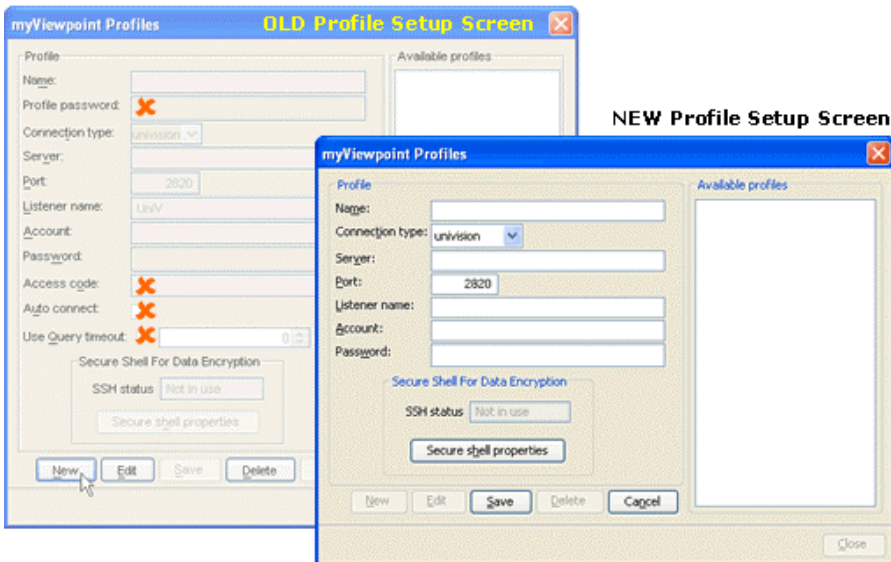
myViewpoint Profiles
OLD Profile Setup Screen

Profile
Name:
Profile password:
Connection type: univision
Server:
Port: 2820
Listener name: UniV
Account:
Password:
Access code:
Auto connect:
Use Query timeout: 0
Secure Shell For Data Encryption
SSH status Not in use
Secure shell properties
New Edit Save Delete

Available profiles

NEW Profile Setup Screen

myViewpoint Profiles
Profile
Name:
Connection type: univision
Server:
Port: 2820
Listener name:
Account:
Password:
Secure Shell For Data Encryption
SSH status Not in use
Secure shell properties
New Edit Save Delete Cancel

Available profiles

Close